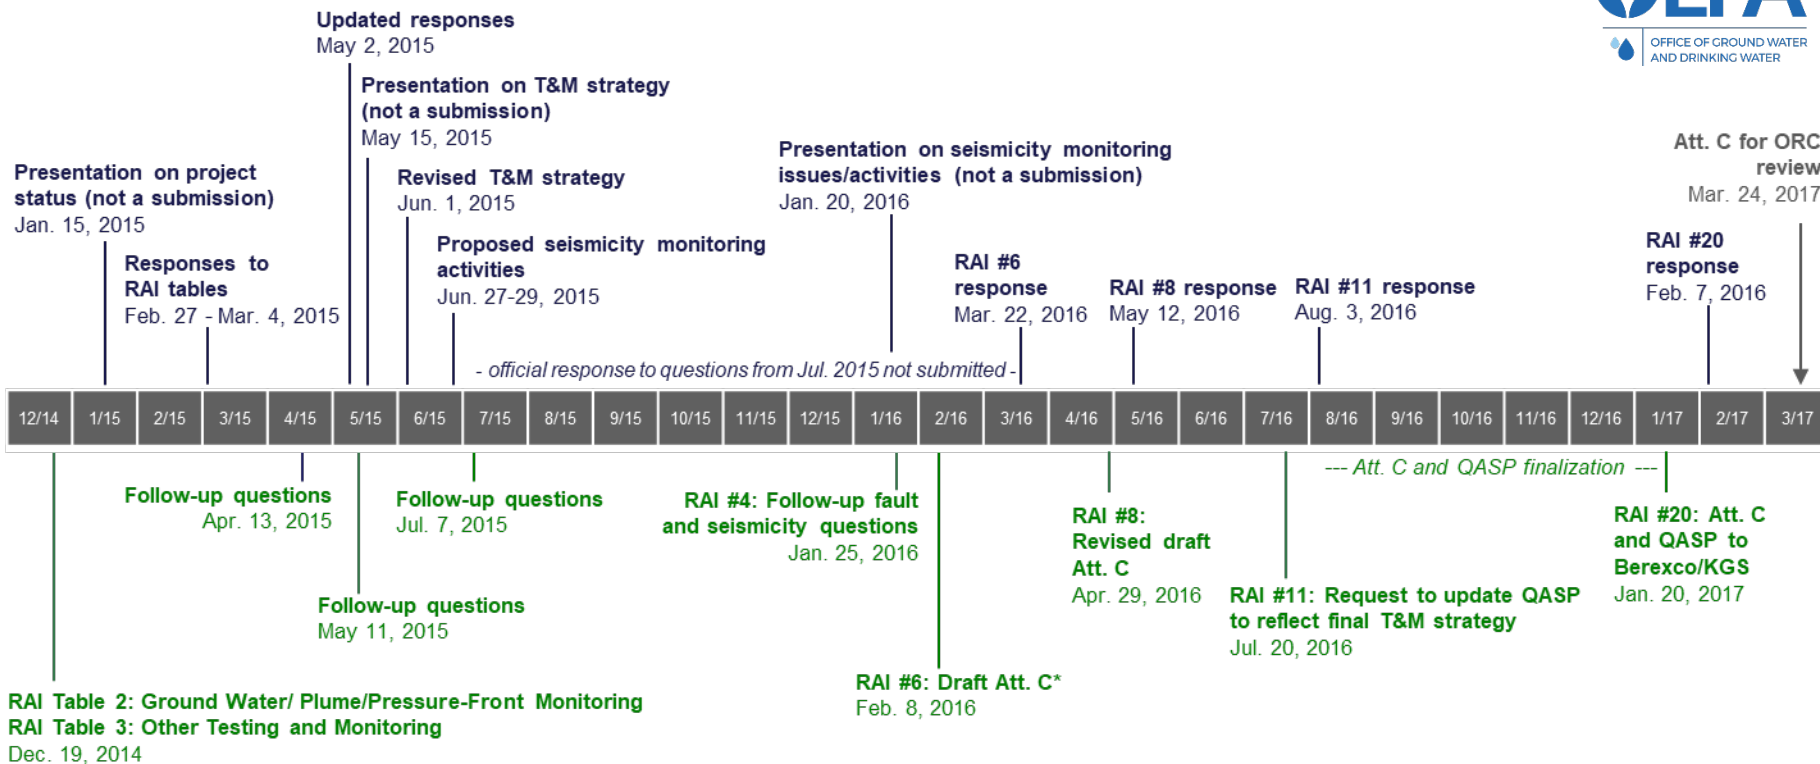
OFFICE OF GROUND WATER AND DRINKING WATER

Updated responses
May 2, 2015

Presentation on T&M strategy (not a submission)
May 15, 2015

Presentation on project status (not a submission)
Jan. 15, 2015

Revised T&M strategy
Jun. 1, 2015

Presentation on seismicity monitoring issues/activities (not a submission)
Jan. 20, 2016

Att. C for ORC review
Mar. 24, 2017

Responses to RAI tables
Feb. 27 - Mar. 4, 2015

Proposed seismicity monitoring activities
Jun. 27-29, 2015

RAI #6 response
Mar. 22, 2016

RAI #8 response
May 12, 2016

RAI #11 response
Aug. 3, 2016

RAI #20 response
Feb. 7, 2016

- official response to questions from Jul. 2015 not submitted -

| 12/14 | 1/15 | 2/15 | 3/15 | 4/15 | 5/15 | 6/15 | 7/15 | 8/15 | 9/15 | 10/15 | 11/15 | 12/15 | 1/16 | 2/16 | 3/16 | 4/16 | 5/16 | 6/16 | 7/16 | 8/16 | 9/16 | 10/16 | 11/16 | 12/16 | 1/17 | 2/17 | 3/17 |
|---|---|---|---|---|---|---|---|---|---|---|---|---|---|---|---|---|---|---|---|---|---|---|---|---|---|---|---|

--- Att. C and QASP finalization ---

Follow-up questions
Apr. 13, 2015

Follow-up questions
Jul. 7, 2015

RAI #4: Follow-up fault and seismicity questions
Jan. 25, 2016

RAI #8: Revised draft Att. C
Apr. 29, 2016

RAI #20: Att. C and QASP to Berexco/KGS
Jan. 20, 2017

Follow-up questions
May 11, 2015

RAI #11: Request to update QASP to reflect final T&M strategy
Jul. 20, 2016

RAI #6: Draft Att. C*
Feb. 8, 2016

RAI Table 2: Ground Water/ Plume/Pressure-Front Monitoring
RAI Table 3: Other Testing and Monitoring
Dec. 19, 2014